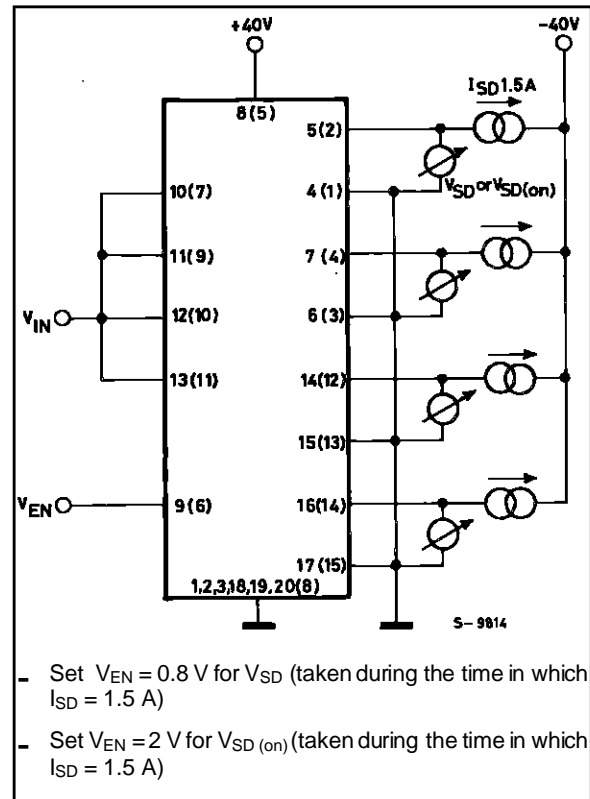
+40V

-40V

8(5)

$I_{SD}$1.5A

5(2)

10(7)

4(1)

$V_{SD}$ or $V_{SD(on)}$

11(9)

7(4)

$V_{IN}$

12(10)

6(3)

13(11)

14(12)

15(13)

$V_{EN}$

9(6)

16(14)

17(15)

1,2,3,18,19,20(8)

S-9814

- Set $V_{EN}$ = 0.8 V for $V_{SD}$ (taken during the time in which $I_{SD}$ = 1.5 A)

- Set $V_{EN}$ = 2 V for $V_{SD\ (on)}$ (taken during the time in which $I_{SD}$ = 1.5 A)